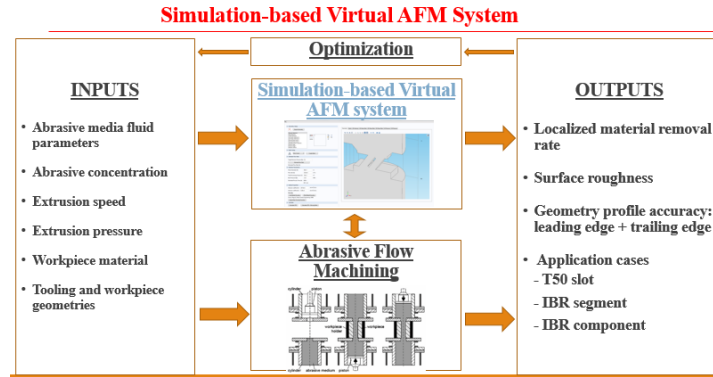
Simulation-based Virtual AFM System

Optimization

INPUTS

- Abrasive media fluid parameters
- Abrasive concentration
- Extrusion speed
- Extrusion pressure
- Workpiece material
- Tooling and workpiece geometries

Simulation-based Virtual AFM system

Abrasive Flow Machining

cylinder
workpiece holder
workpiece
cylinder
abrasive medium
piston

OUTPUTS

- Localized material removal rate
- Surface roughness
- Geometry profile accuracy: leading edge + trailing edge
- Application cases
  - T50 slot
  - IBR segment
  - IBR component